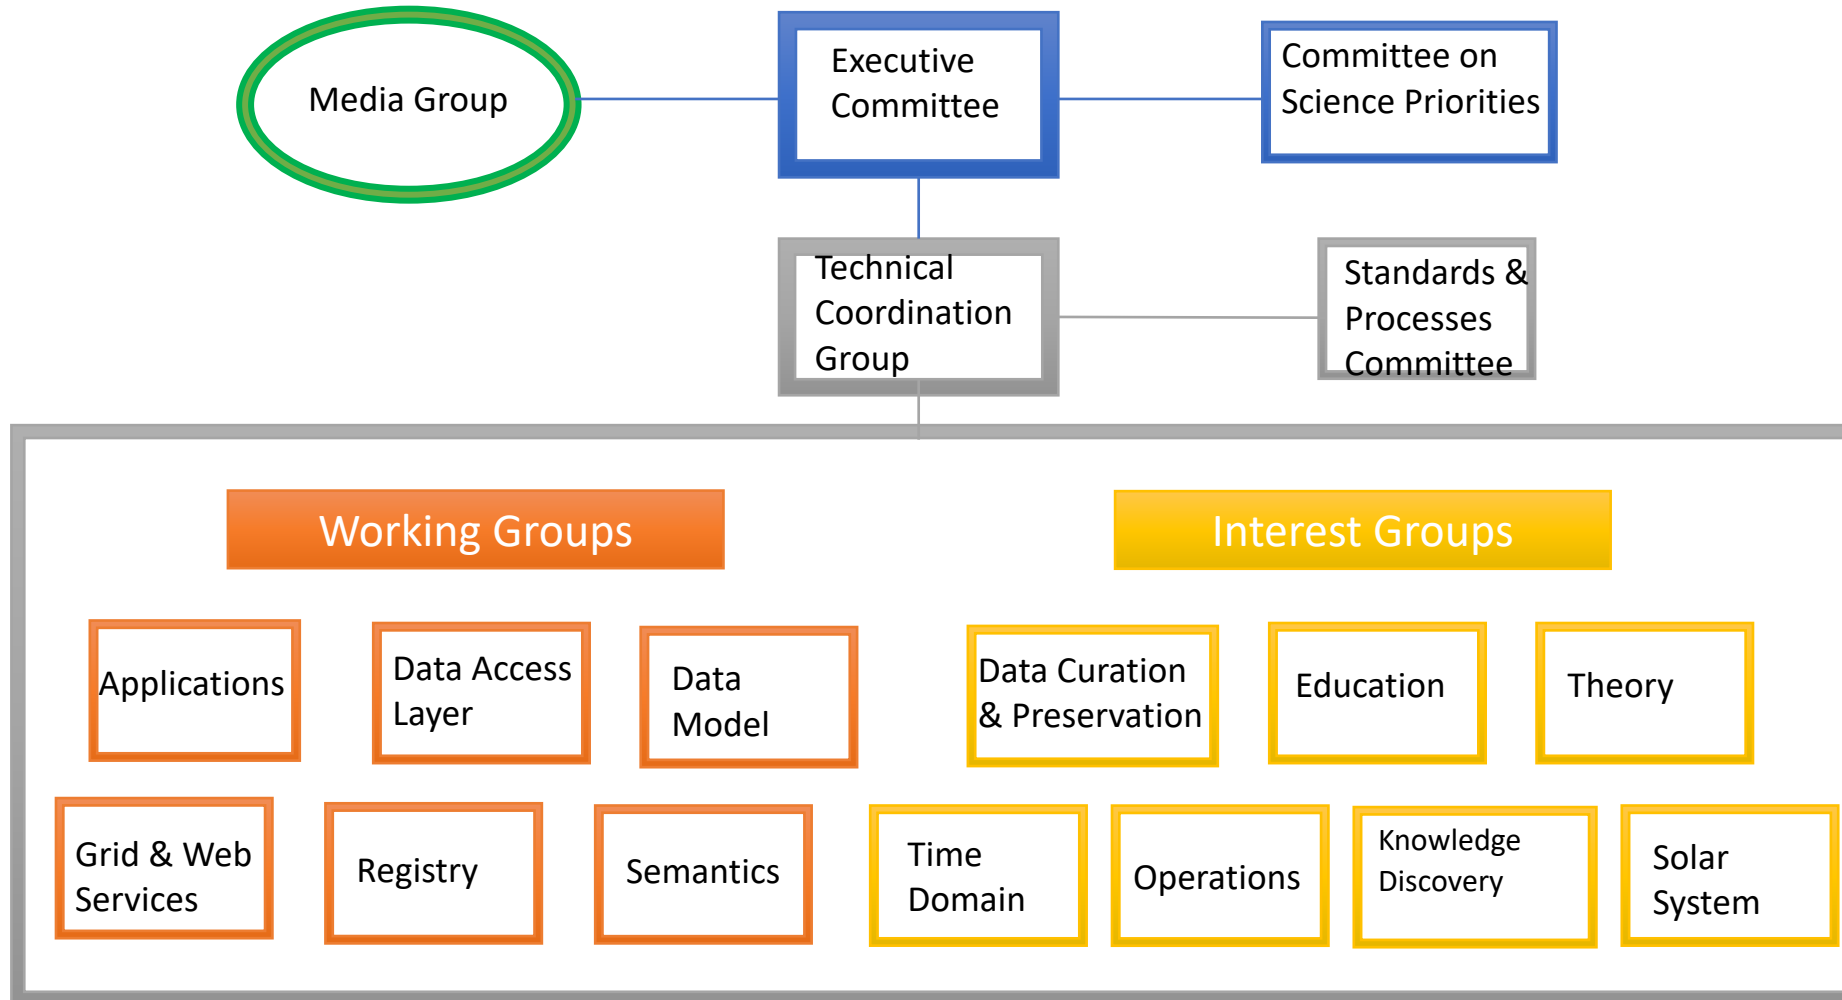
Media Group

Executive Committee

Committee on Science Priorities

Technical Coordination Group

Standards & Processes Committee

Working Groups

Interest Groups

Applications

Data Access Layer

Data Model

Data Curation & Preservation

Education

Theory

Grid & Web Services

Registry

Semantics

Time Domain

Operations

Knowledge Discovery

Solar System